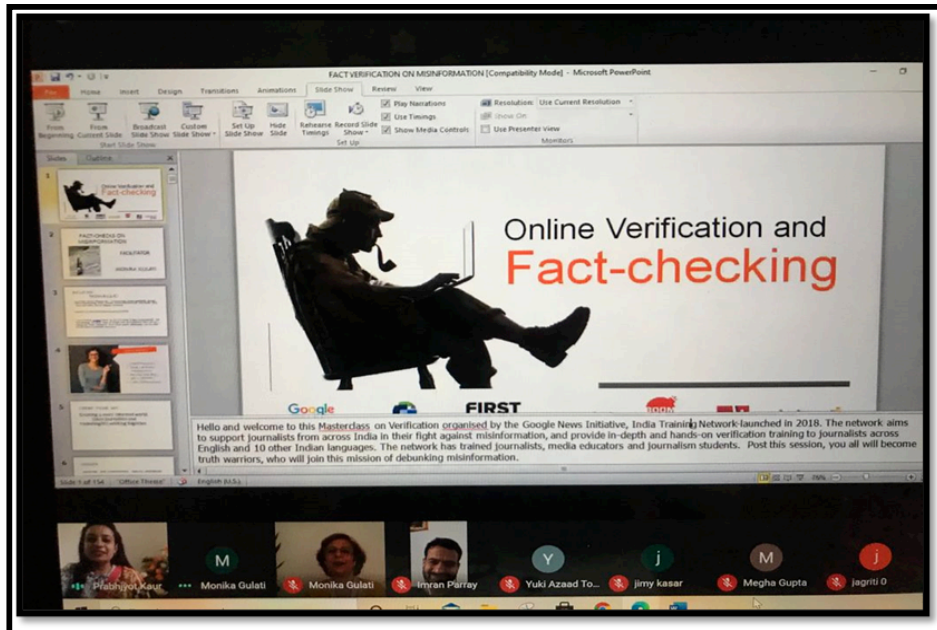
FACT VERIFICATION ON MISINFORMATION [Compatibility Mode] - Microsoft PowerPoint

File Home Insert Design Transitions Animations Slide Show Review View

From Beginning From Current Slide Broadcast Slide Show Custom Slide Show Start Slide Show Set Up Slide Show Hide Slide Rehearse Timings Record Slide Show Play Narrations Use Timings Show Media Controls Set Up Resolution: Use Current Resolution Show On: Use Presenter View Monitors

Slides Outline

Online Verification and Fact-checking

FACT-CHECKING ON MISINFORMATION

Online Verification and

Fact-checking

Google FIRST

Hello and welcome to this Masterclass on Verification organised by the Google News Initiative, India Training Network launched in 2018. The network aims to support journalists from across India in their fight against misinformation, and provide in-depth and hands-on verification training to journalists across English and 10 other Indian languages. The network has trained journalists, media educators and journalism students. Post this session, you all will become truth warriors, who will join this mission of debunking misinformation.

Slide 1 of 156 "Office Theme" English (U.S.) 76%

Prabhjyot Kaur M Monika Gulati Monika Gulati Imran Parray Y Yuki Azaad To... j jimy kasar M Megha Gupta j jagriti 0